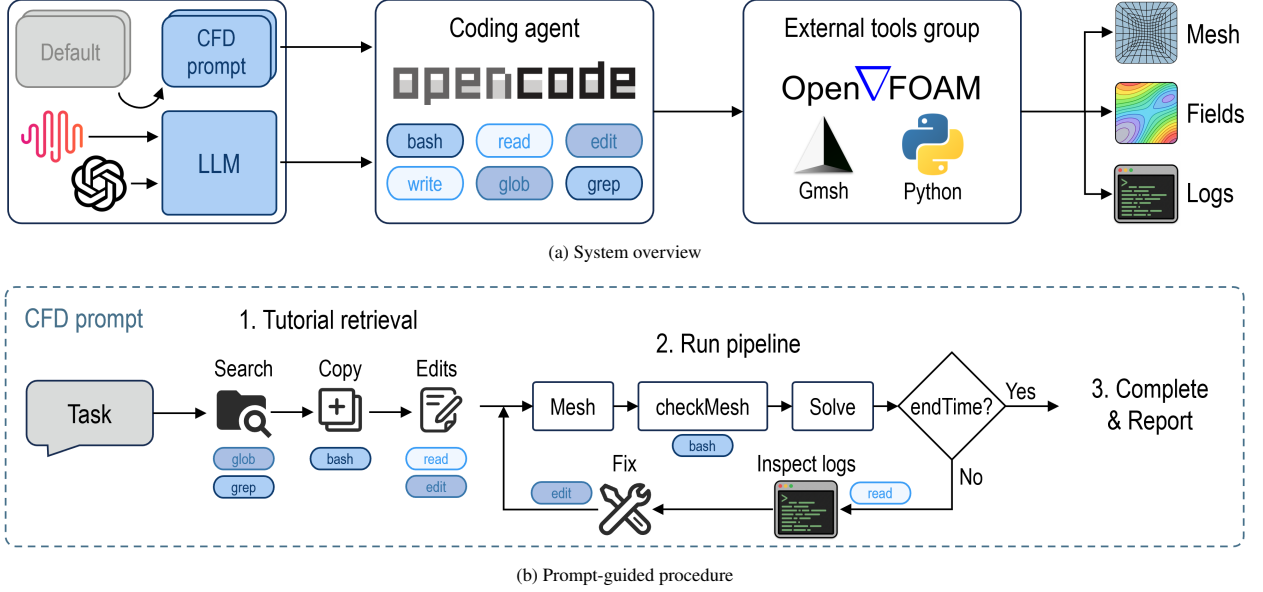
Default

CFD prompt

LLM

Coding agent

opencode

bash read edit

write glob grep

External tools group

OpenFOAM

Gmsh

Python

Mesh

Fields

Logs

(a) System overview

CFD prompt

1. Tutorial retrieval

Task

Search

Copy

Edits

glob

grep

bash

read

edit

2. Run pipeline

Mesh

checkMesh

bash

Solve

endTime?

Yes

No

3. Complete & Report

Fix

edit

Inspect logs

read

(b) Prompt-guided procedure